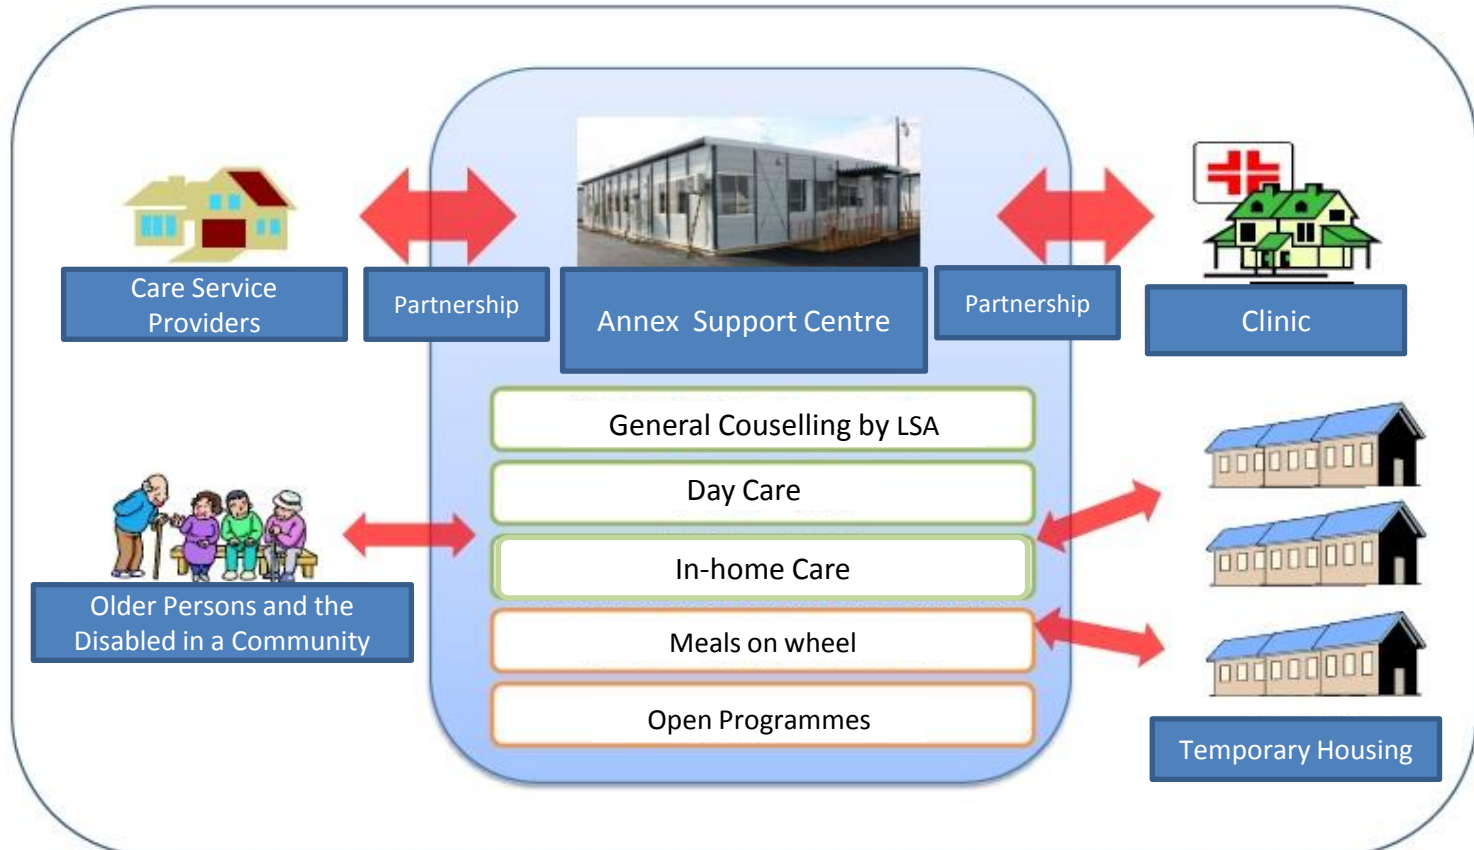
Care Service Providers

Partnership

Annex Support Centre

Partnership

Clinic

General Couselling by LSA

Day Care

In-home Care

Meals on wheel

Open Programmes

Older Persons and the Disabled in a Community

Temporary Housing